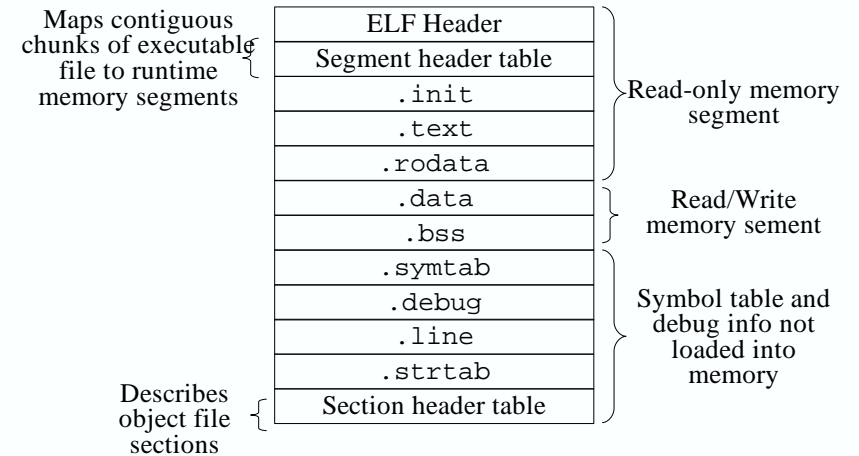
Maps contiguous chunks of executable file to runtime memory segments

| ELF Header |
|---|
| Segment header table |
| .init |
| .text |
| .rodata |
| .data |
| .bss |
| .symtab |
| .debug |
| .line |
| .strtab |
| Section header table |

Read-only memory segment

Read/Write memory sement

Symbol table and debug info not loaded into memory

Describes object file sections